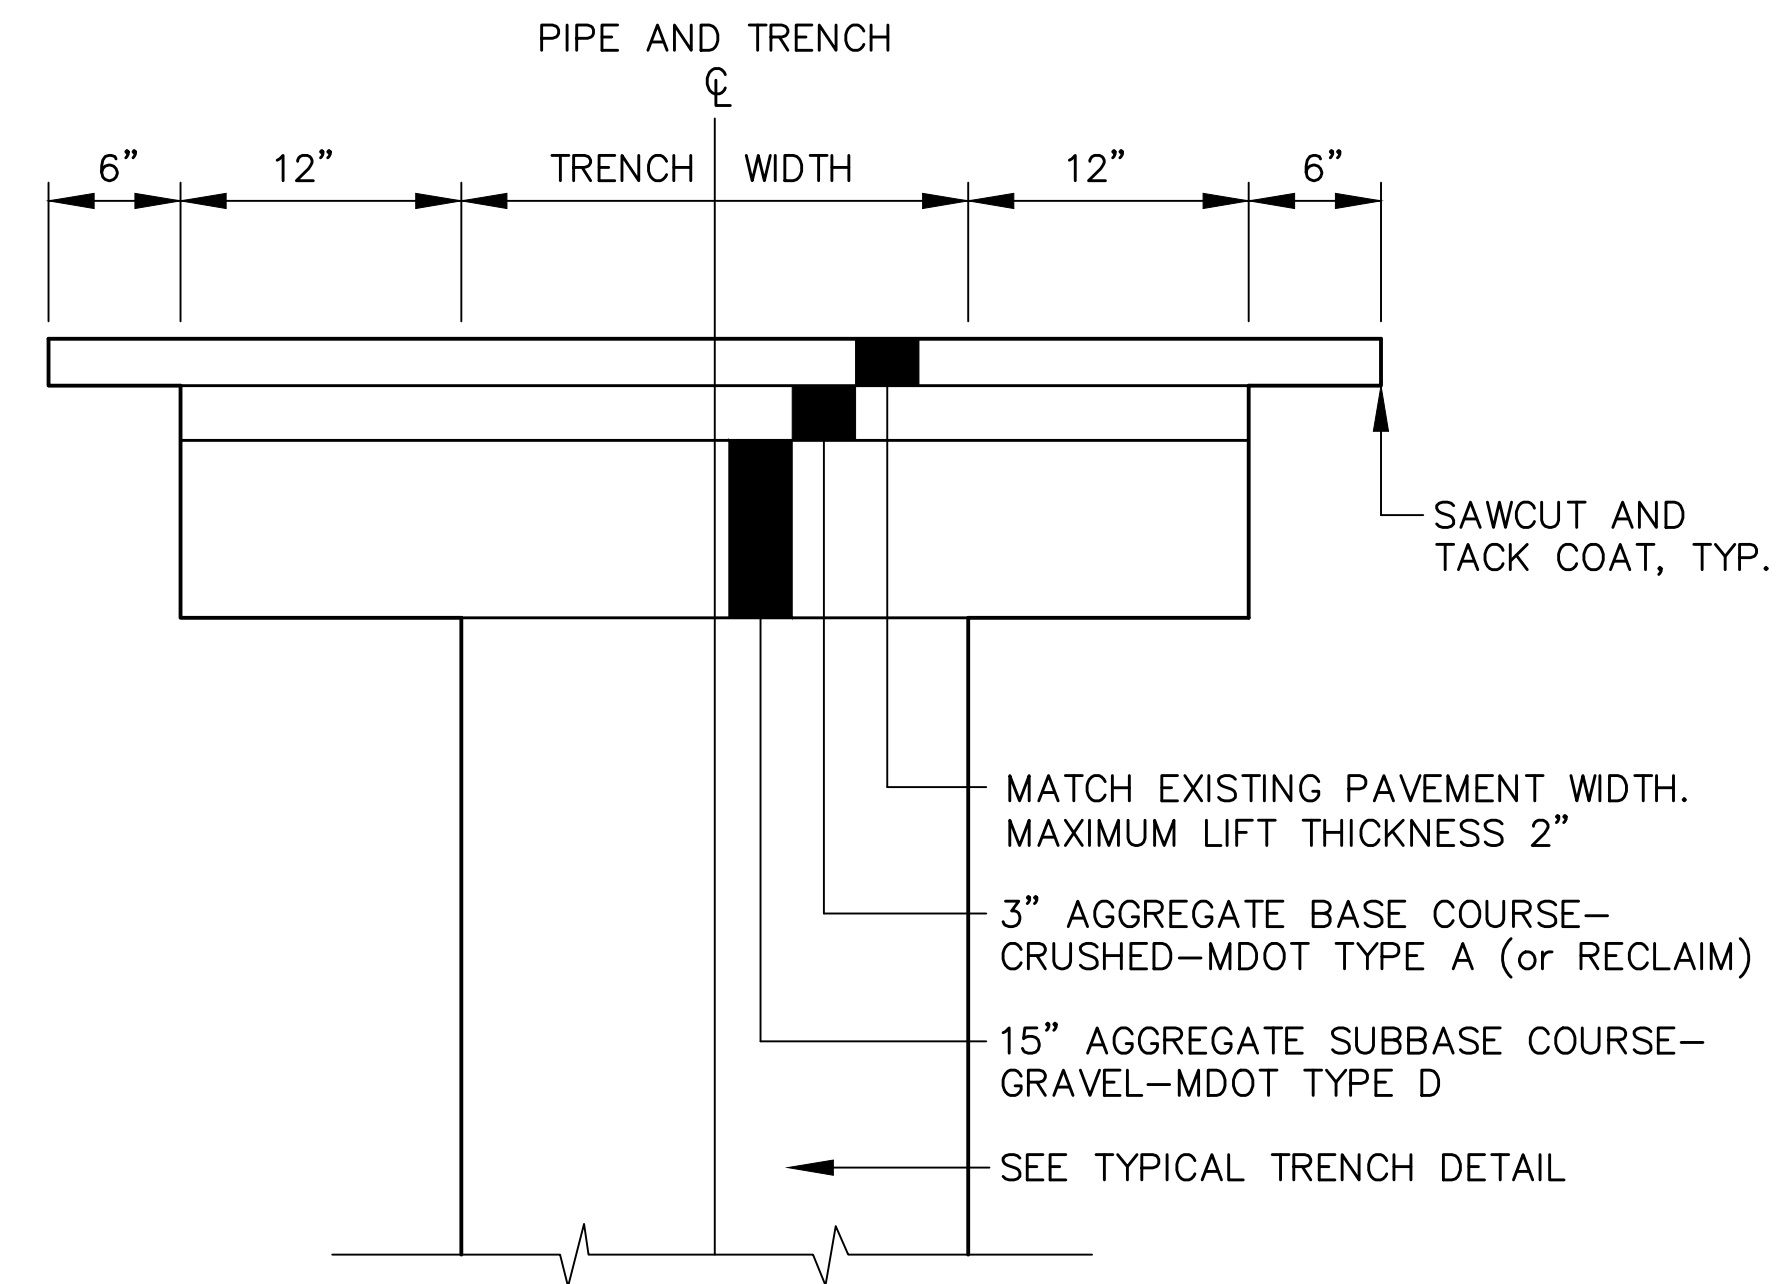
PIPE AND TRENCH
℄

6"

12"

TRENCH WIDTH

12"

6"

SAWCUT AND TACK COAT, TYP.

MATCH EXISTING PAVEMENT WIDTH. MAXIMUM LIFT THICKNESS 2"

3" AGGREGATE BASE COURSE– CRUSHED–MDOT TYPE A (or RECLAIM)

15" AGGREGATE SUBBASE COURSE– GRAVEL–MDOT TYPE D

SEE TYPICAL TRENCH DETAIL